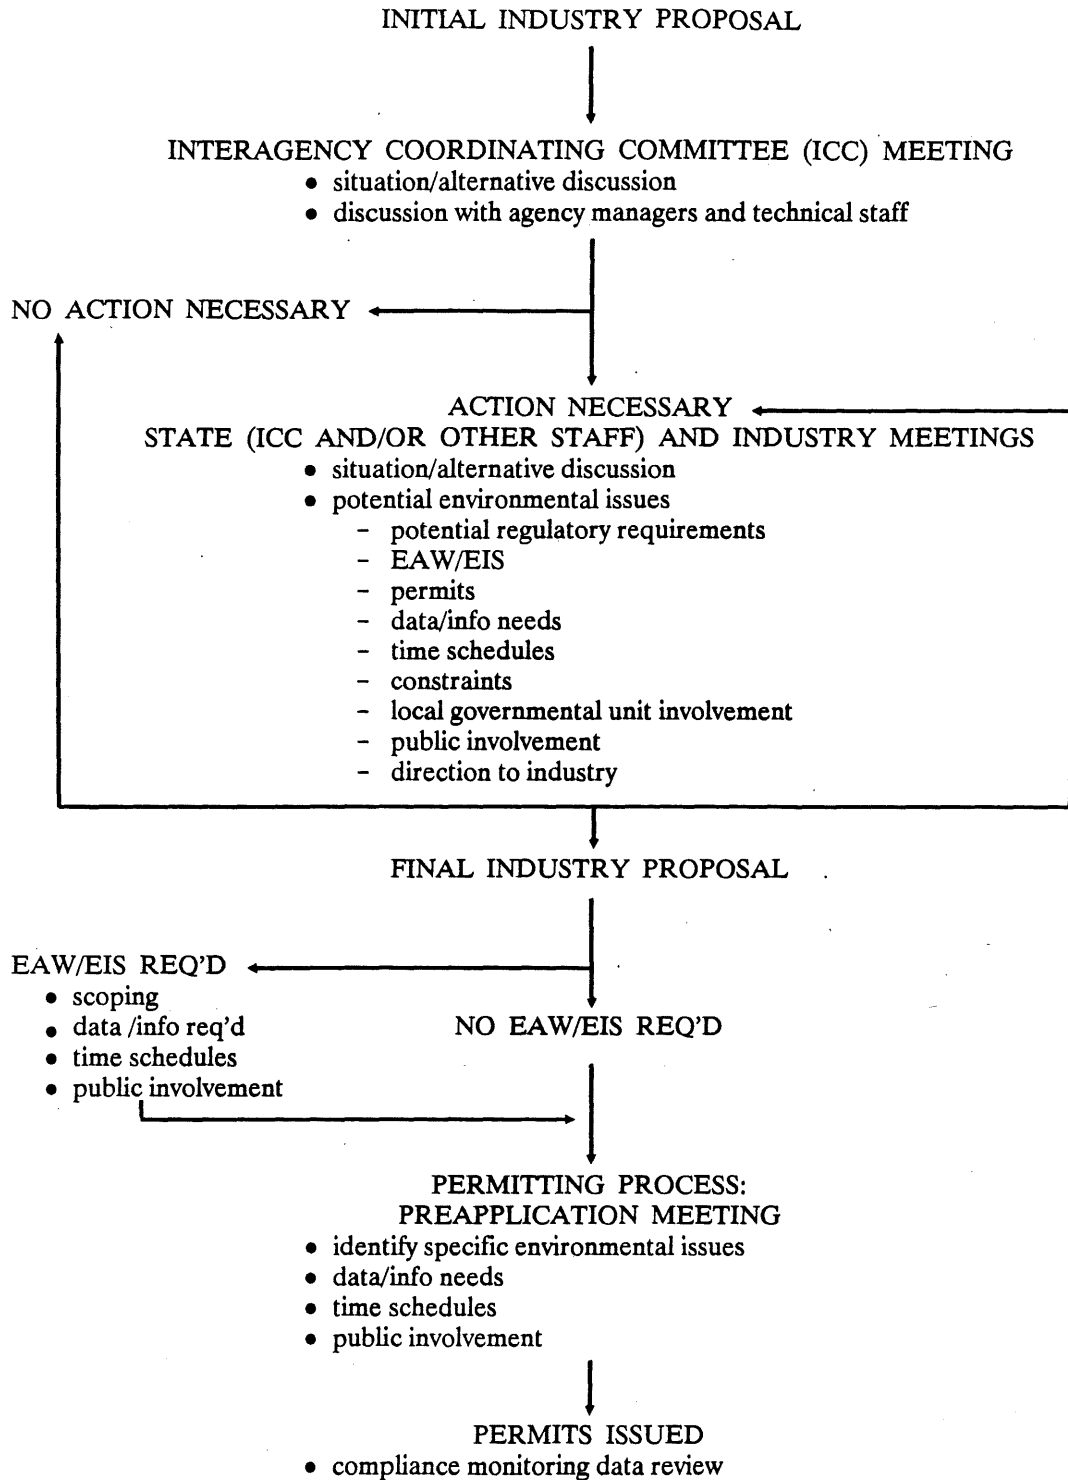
INITIAL INDUSTRY PROPOSAL

INTERAGENCY COORDINATING COMMITTEE (ICC) MEETING
• situation/alternative discussion
• discussion with agency managers and technical staff

NO ACTION NECESSARY

ACTION NECESSARY
STATE (ICC AND/OR OTHER STAFF) AND INDUSTRY MEETINGS
• situation/alternative discussion
• potential environmental issues
- potential regulatory requirements
- EAW/EIS
- permits
- data/info needs
- time schedules
- constraints
- local governmental unit involvement
- public involvement
- direction to industry

FINAL INDUSTRY PROPOSAL

EAW/EIS REQ'D
• scoping
• data /info req'd
• time schedules
• public involvement

NO EAW/EIS REQ'D

PERMITTING PROCESS:
PREAPPLICATION MEETING
• identify specific environmental issues
• data/info needs
• time schedules
• public involvement

PERMITS ISSUED
• compliance monitoring data review